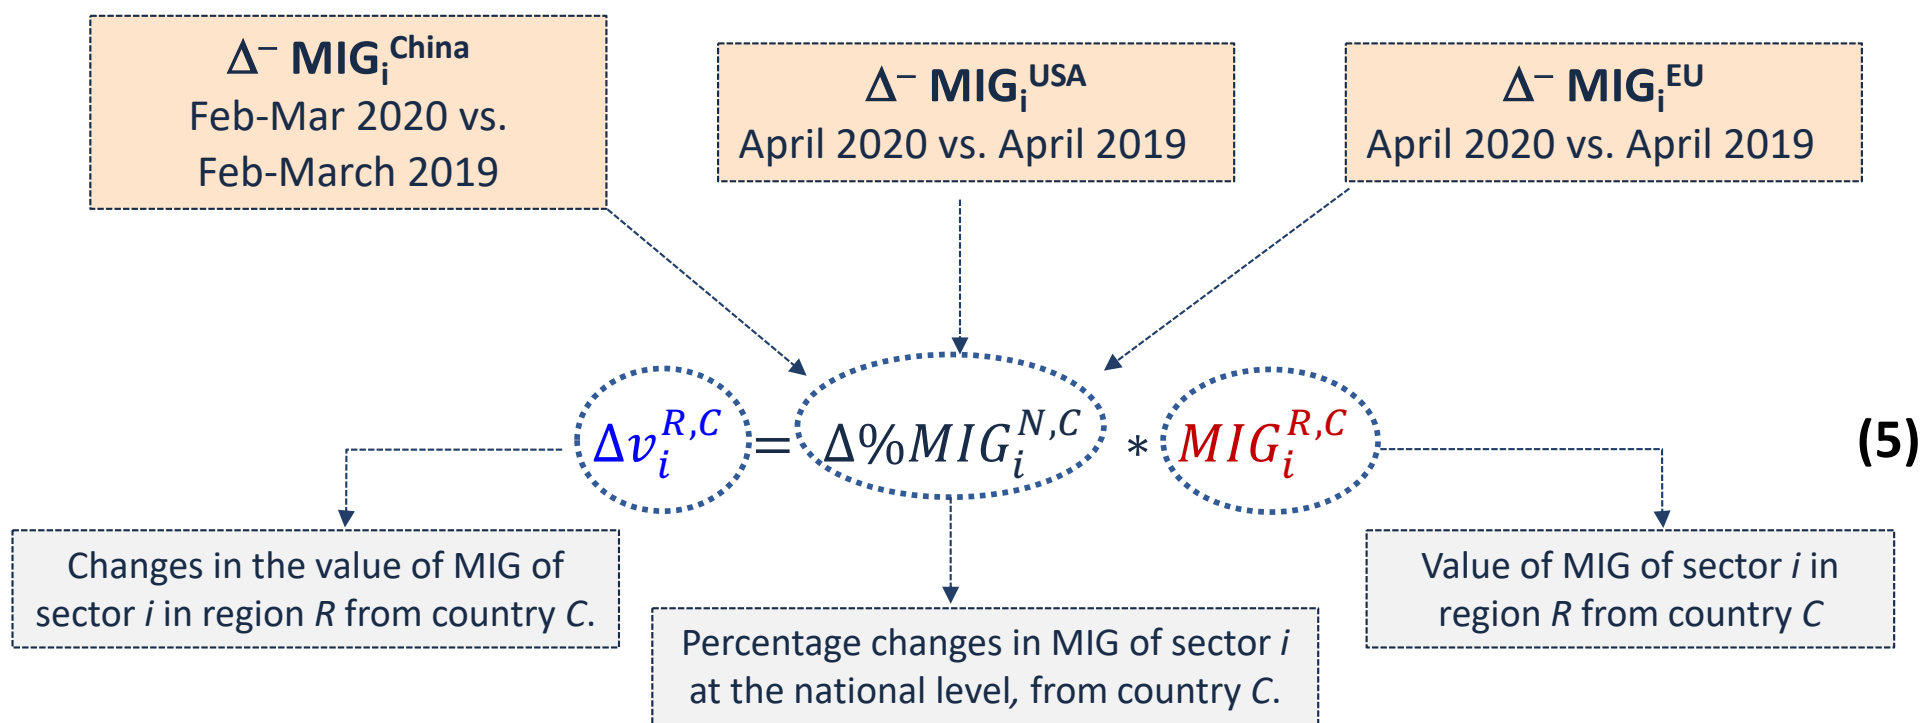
$\Delta^{-}$ $MIG_i^{China}$
Feb-Mar 2020 vs. Feb-March 2019

$\Delta^{-}$ $MIG_i^{USA}$
April 2020 vs. April 2019

$\Delta^{-}$ $MIG_i^{EU}$
April 2020 vs. April 2019

$\Delta v_i^{R,C} = \Delta\% MIG_i^{N,C} * MIG_i^{R,C}$ (5)

Changes in the value of MIG of sector *i* in region *R* from country *C*.

Percentage changes in MIG of sector *i* at the national level, from country *C*.

Value of MIG of sector *i* in region *R* from country *C*